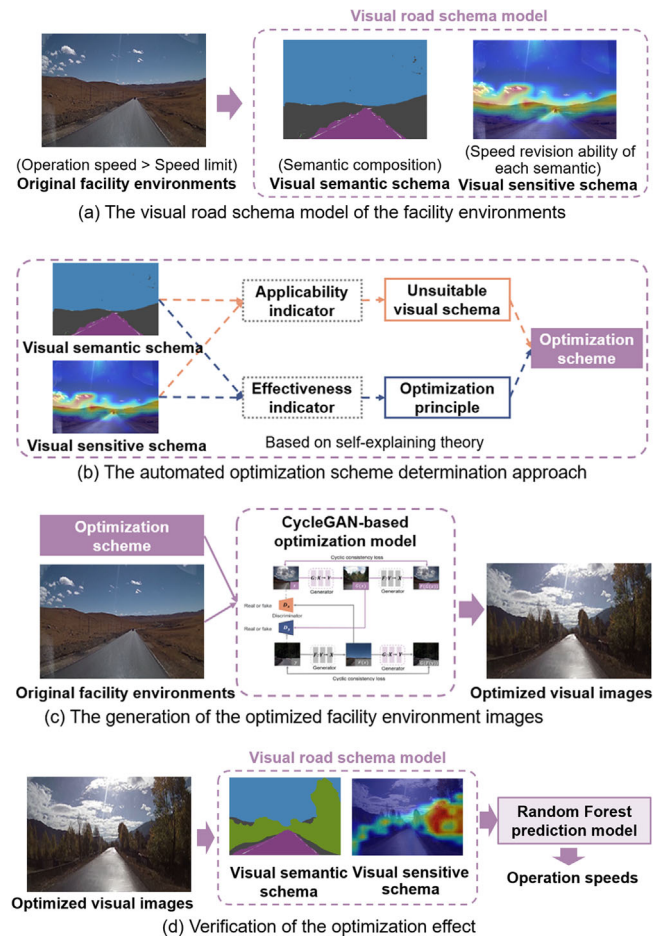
Visual road schema model

(Operation speed > Speed limit)
**Original facility environments**

(Semantic composition)
**Visual semantic schema**

(Speed revision ability of each semantic)
**Visual sensitive schema**

(a) The visual road schema model of the facility environments

**Visual semantic schema**

**Visual sensitive schema**

**Applicability indicator**

**Effectiveness indicator**

**Unsuitable visual schema**

**Optimization principle**

**Optimization scheme**

Based on self-explaining theory

(b) The automated optimization scheme determination approach

Optimization scheme

**CycleGAN-based optimization model**

Cyclic consistency loss

Generator

Generator

Real or fake

Discriminator

Real or fake

Generator

Generator

Cyclic consistency loss

**Original facility environments**

**Optimized visual images**

(c) The generation of the optimized facility environment images

Visual road schema model

**Optimized visual images**

**Visual semantic schema**

**Visual sensitive schema**

**Random Forest prediction model**

**Operation speeds**

(d) Verification of the optimization effect